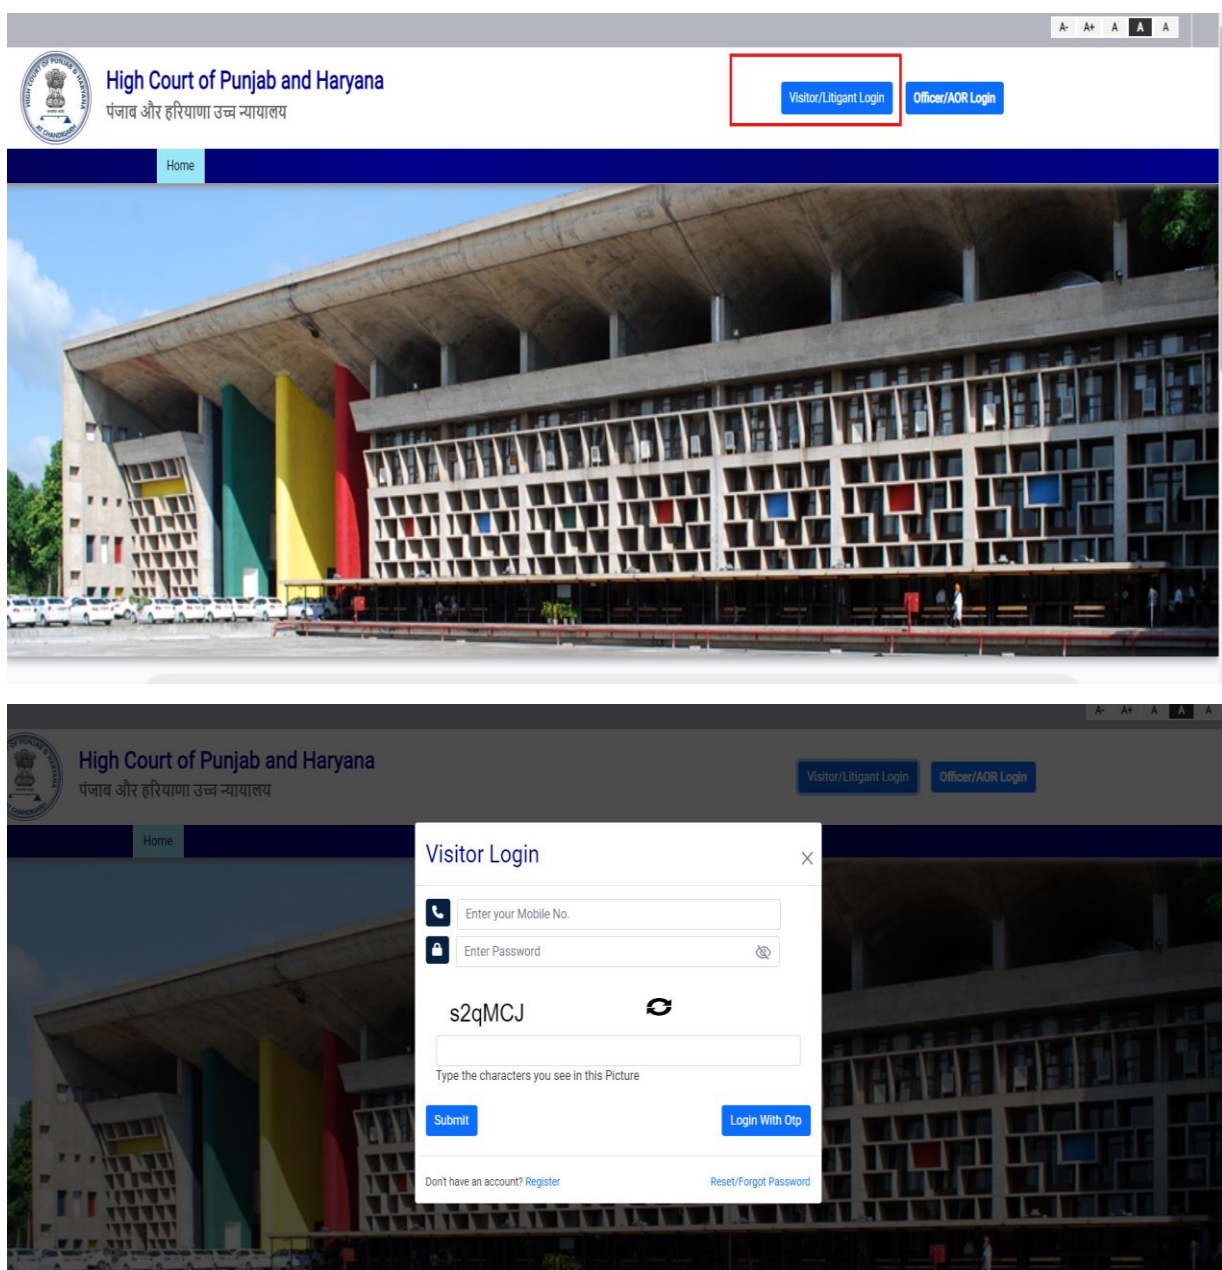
A- A+ A A A

High Court of Punjab and Haryana
पंजाब और हरियाणा उच्च न्यायालय

Visitor/Litigant Login
Officer/AOR Login

Home

A- A+ A A A

High Court of Punjab and Haryana
पंजाब और हरियाणा उच्च न्यायालय

Visitor/Litigant Login
Officer/AOR Login

Home

Visitor Login

Enter your Mobile No.
Enter Password

s2qMCJ

Type the characters you see in this Picture

Submit
Login With Otp

Don't have an account? Register
Reset/Forgot Password